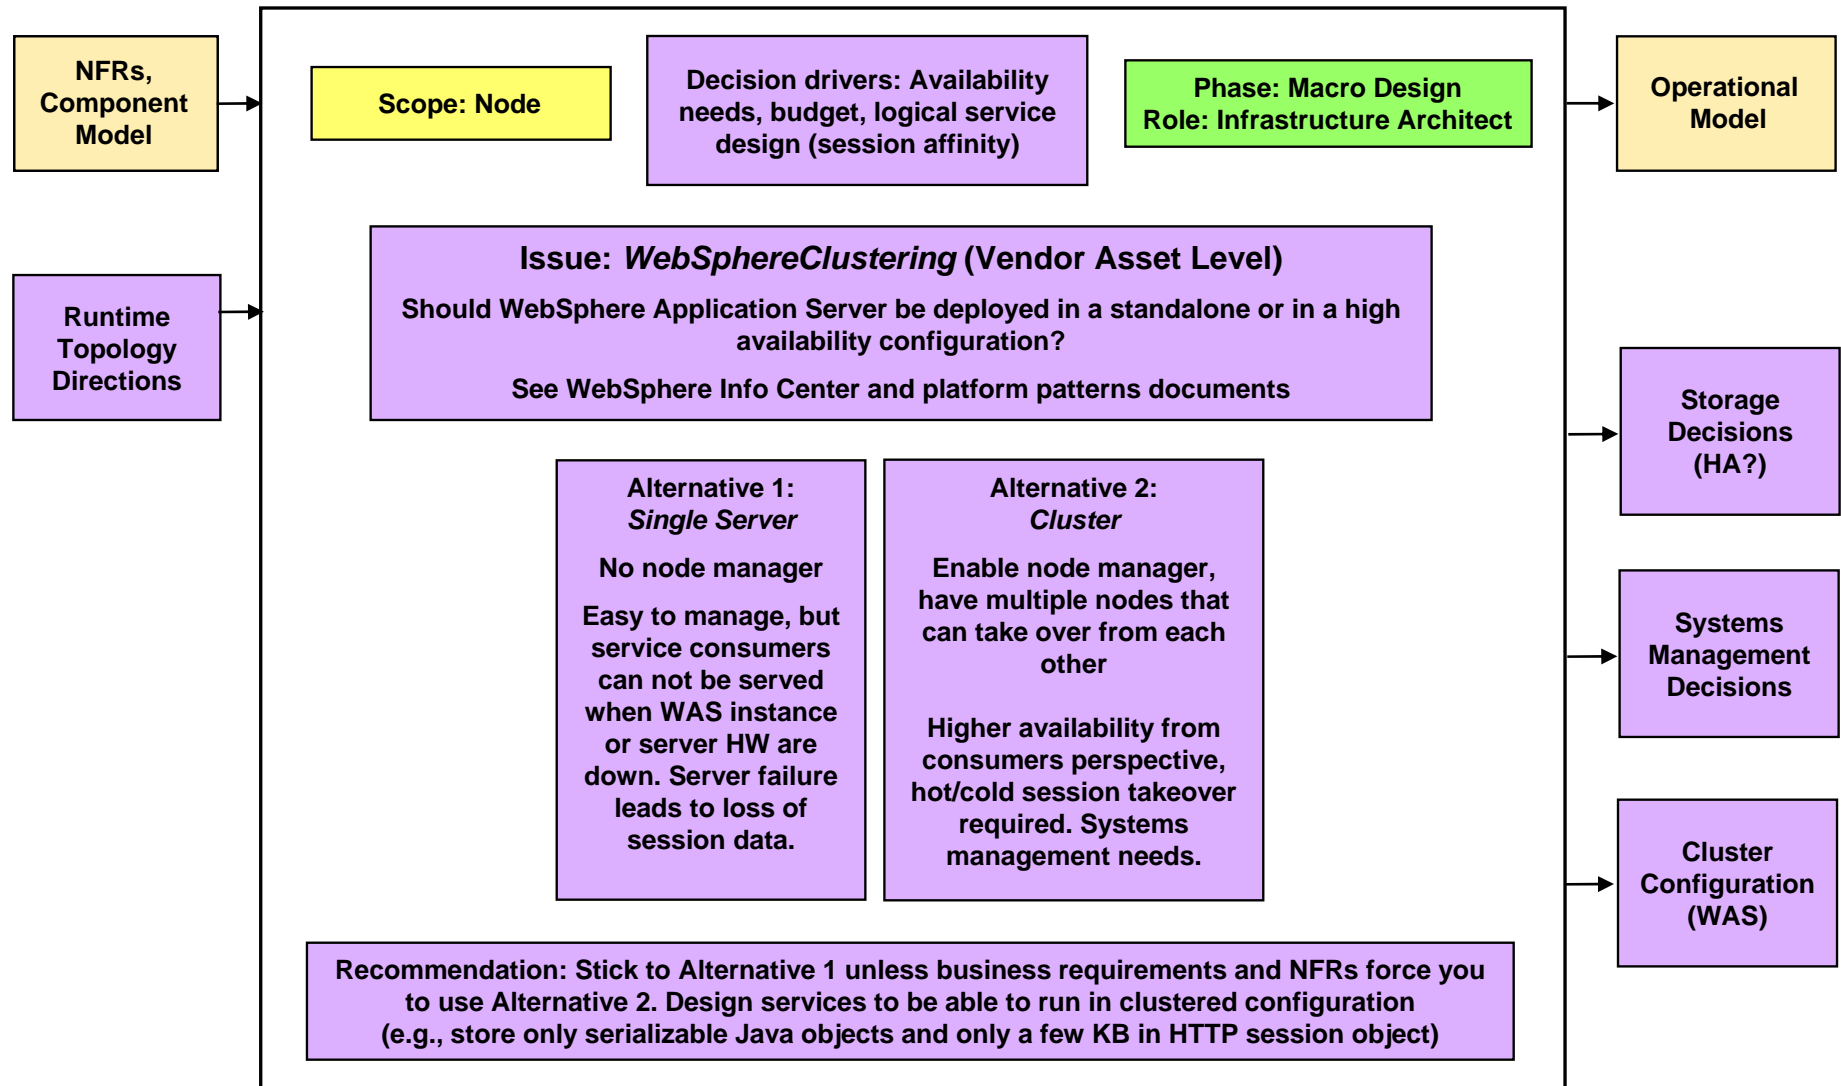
NFRs, Component Model

Runtime Topology Directions

Scope: Node

Decision drivers: Availability needs, budget, logical service design (session affinity)

Phase: Macro Design
Role: Infrastructure Architect

Operational Model

Issue: *WebSphereClustering* (Vendor Asset Level)

Should WebSphere Application Server be deployed in a standalone or in a high availability configuration?

See WebSphere Info Center and platform patterns documents

Alternative 1:
*Single Server*

No node manager

Easy to manage, but service consumers can not be served when WAS instance or server HW are down. Server failure leads to loss of session data.

Alternative 2:
*Cluster*

Enable node manager, have multiple nodes that can take over from each other

Higher availability from consumers perspective, hot/cold session takeover required. Systems management needs.

Recommendation: Stick to Alternative 1 unless business requirements and NFRs force you to use Alternative 2. Design services to be able to run in clustered configuration (e.g., store only serializable Java objects and only a few KB in HTTP session object)

Storage Decisions (HA?)

Systems Management Decisions

Cluster Configuration (WAS)